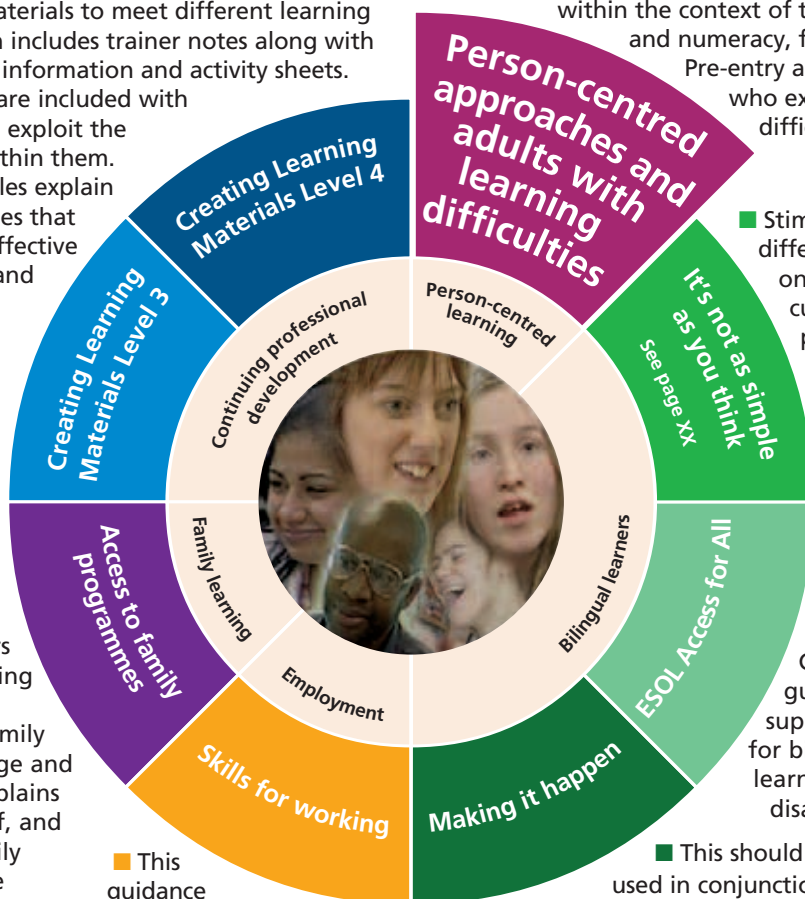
aterials to meet different learning n includes trainer notes along with information and activity sheets. are included with exploit the thin them. les explain es that ffective and

within the context of t and numeracy, f Pre-entry a who ex diffi

Person-centred approaches and adults with learning difficulties

Creating Learning Materials Level 4

Creating Learning Materials Level 3

Continuing professional development

Person-centred learning

It's not as simple as you think

See page XX

Stim diffe on cu p

Family learning

Bilingual learners

Access to family programmes

ESOL Access for All

s ing

mily ge and plains f, and ily e

Employment

Skills for working

Making it happen

C gu sup for b learn disa

This guidance

This should used in conjunctio